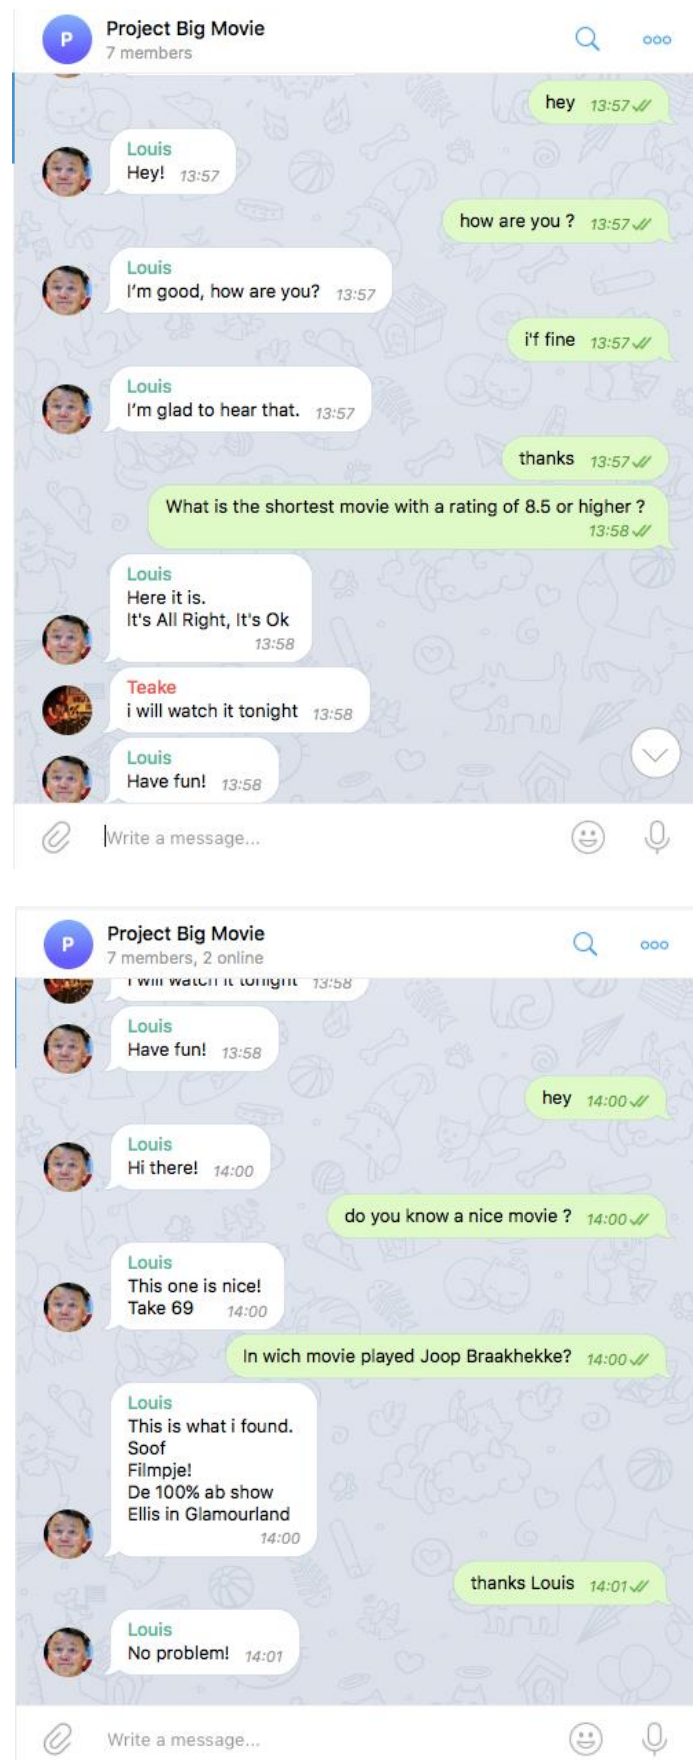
P
Project Big Movie
7 members

hey 13:57

Louis
Hey! 13:57

how are you ? 13:57

Louis
I'm good, how are you? 13:57

i'f fine 13:57

Louis
I'm glad to hear that. 13:57

thanks 13:57

What is the shortest movie with a rating of 8.5 or higher ? 13:58

Louis
Here it is.
It's All Right, It's Ok
13:58

Teake
i will watch it tonight 13:58

Louis
Have fun! 13:58

Write a message...

P
Project Big Movie
7 members, 2 online

i will watch it tonight 13:58

Louis
Have fun! 13:58

hey 14:00

Louis
Hi there! 14:00

do you know a nice movie ? 14:00

Louis
This one is nice!
Take 69 14:00

In wich movie played Joop Braakhekke? 14:00

Louis
This is what i found.
Soof
Filmpje!
De 100% ab show
Ellis in Glamourland
14:00

thanks Louis 14:01

Louis
No problem! 14:01

Write a message...